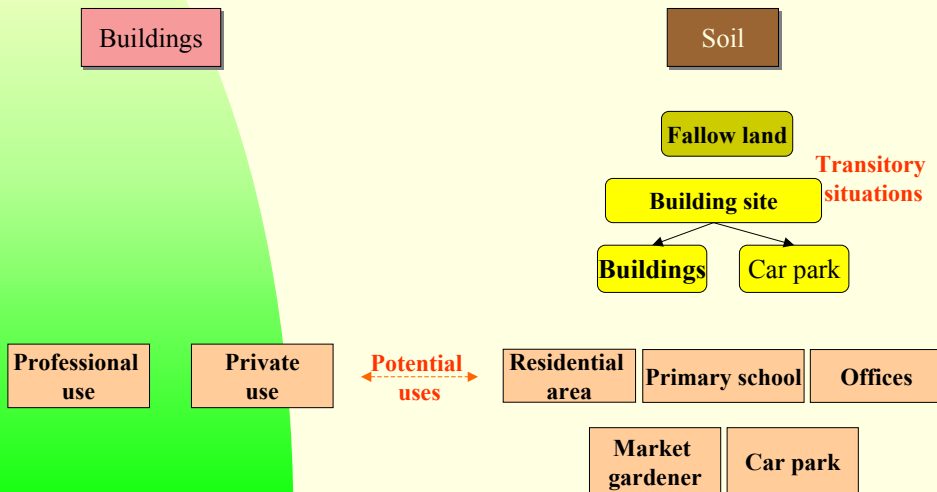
Buildings

Soil

Fallow land

Transitory situations

Building site

Buildings

Car park

Professional use

Private use

Potential uses

Residential area

Primary school

Offices

Market gardener

Car park